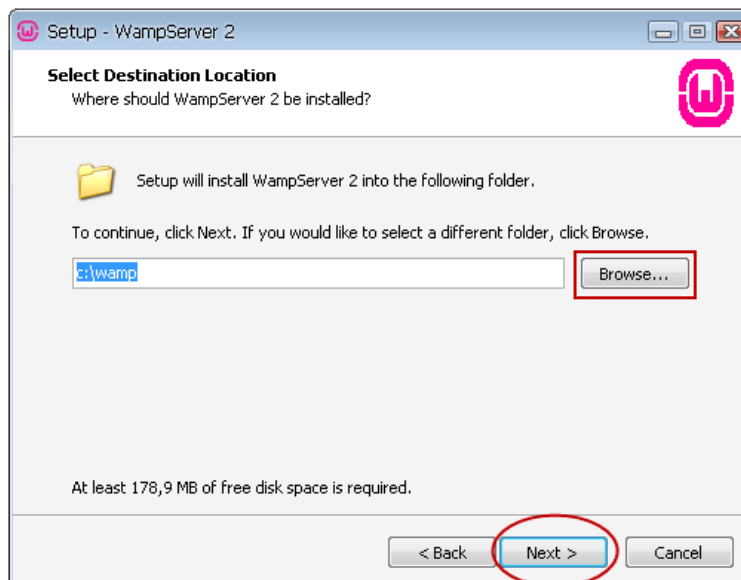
Setup - WampServer 2

Select Destination Location

Where should WampServer 2 be installed?

Setup will install WampServer 2 into the following folder.

To continue, click Next. If you would like to select a different folder, click Browse.

c:\wamp

Browse...

At least 178,9 MB of free disk space is required.

< Back

Next >

Cancel